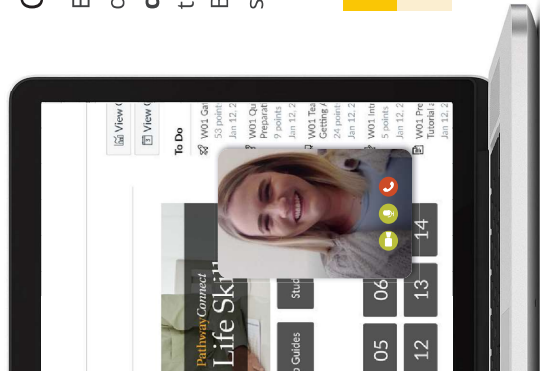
View C
View C
To Do
W01 Ga
53 point
Jan 12, 2
W01 Qu
Preparat
9 points
Jan 12, 2
W01 Tea
Getting A
24 point
Jan 12, 2
W01 Intr
5 points
Jan 12, 2
W01 Pre
Tutorial
Jan 12, 2

PathwayConnect
Life Ski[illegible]

Stu
o Guides

05
06
12
13
14